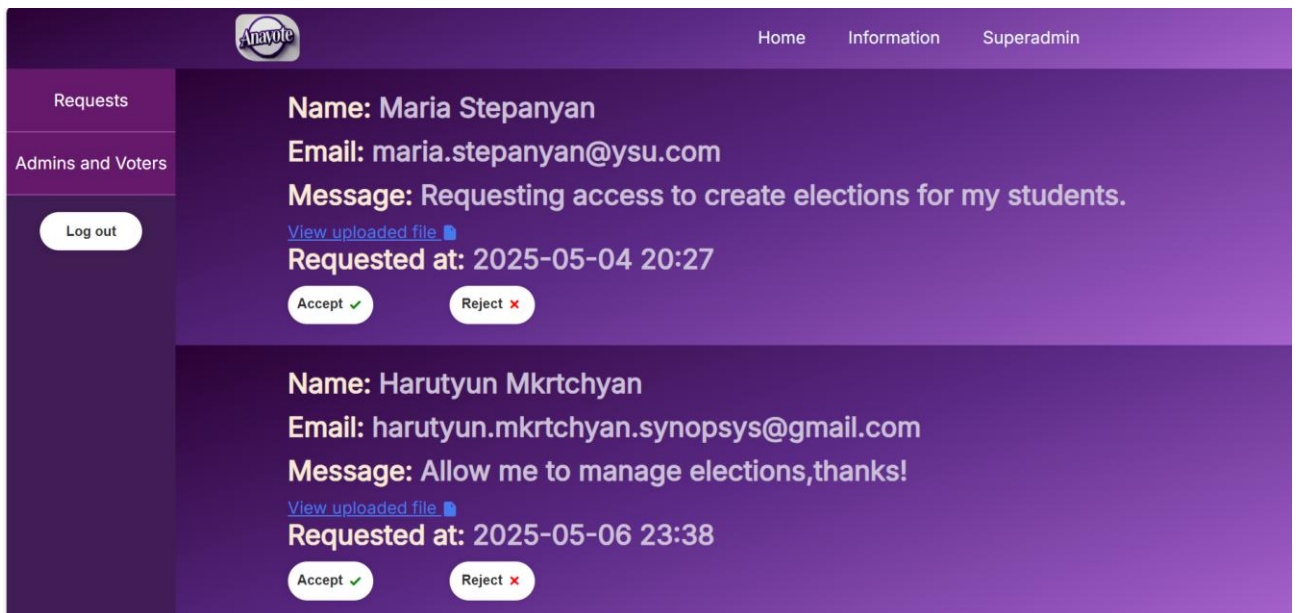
Anavote

Home Information Superadmin

Requests

Admins and Voters

Log out

Name: Maria Stepanyan

Email: maria.stepanyan@ysu.com

Message: Requesting access to create elections for my students.

View uploaded file

Requested at: 2025-05-04 20:27

Accept ✓ Reject ×

Name: Harutyun Mkrtchyan

Email: harutyun.mkrtchyan.synopsys@gmail.com

Message: Allow me to manage elections,thanks!

View uploaded file

Requested at: 2025-05-06 23:38

Accept ✓ Reject ×